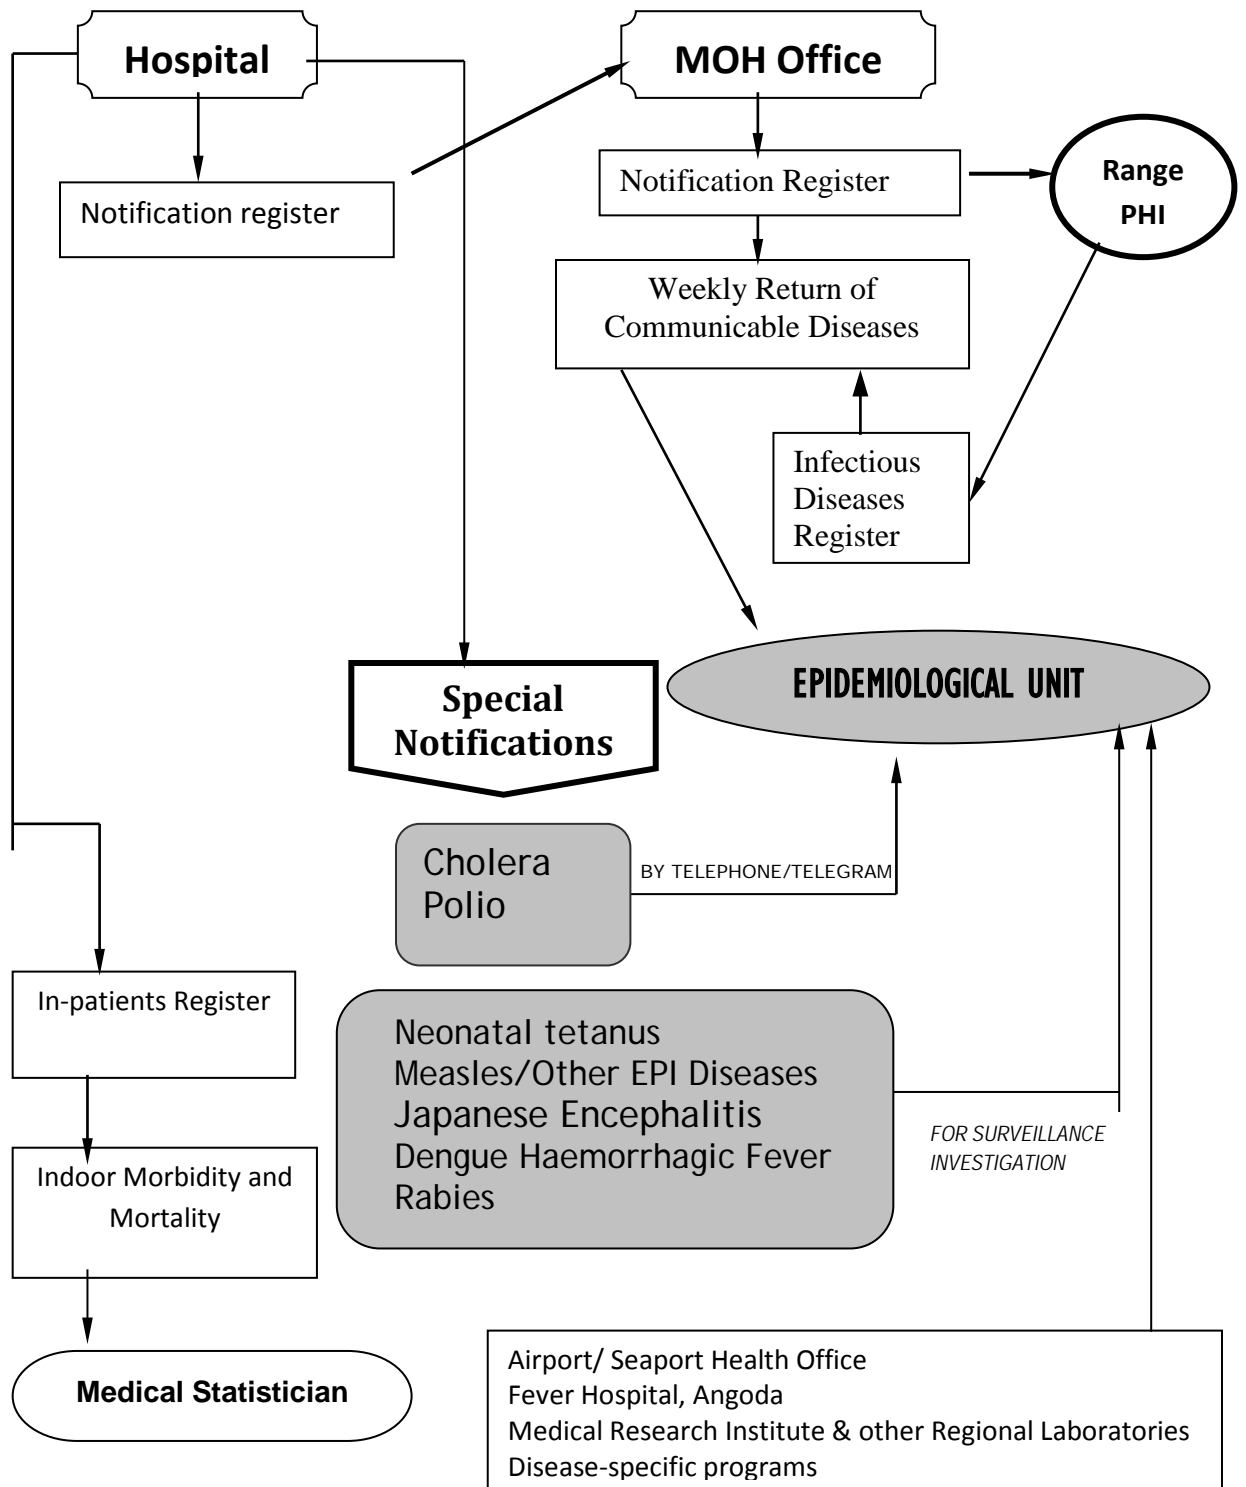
Hospital

MOH Office

Notification register

Notification Register

Range PHI

Weekly Return of Communicable Diseases

Infectious Diseases Register

Special Notifications

EPIDEMIOLOGICAL UNIT

Cholera
Polio

BY TELEPHONE/TELEGRAM

In-patients Register

Neonatal tetanus
Measles/Other EPI Diseases
Japanese Encephalitis
Dengue Haemorrhagic Fever
Rabies

FOR SURVEILLANCE INVESTIGATION

Indoor Morbidity and Mortality

Medical Statistician

Airport/ Seaport Health Office
Fever Hospital, Angoda
Medical Research Institute & other Regional Laboratories
Disease-specific programs